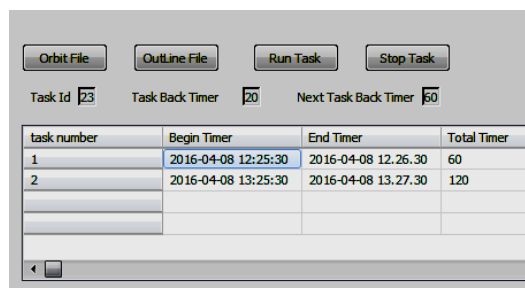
Orbit File OutLine File Run Task Stop Task

Task Id 23 Task Back Timer 20 Next Task Back Timer 60

| task number | Begin Timer | End Timer | Total Timer |
|---|---|---|---|
| 1 | 2016-04-08 12:25:30 | 2016-04-08 12.26.30 | 60 |
| 2 | 2016-04-08 13:25:30 | 2016-04-08 13.27.30 | 120 |
| | | | |
| | | | |